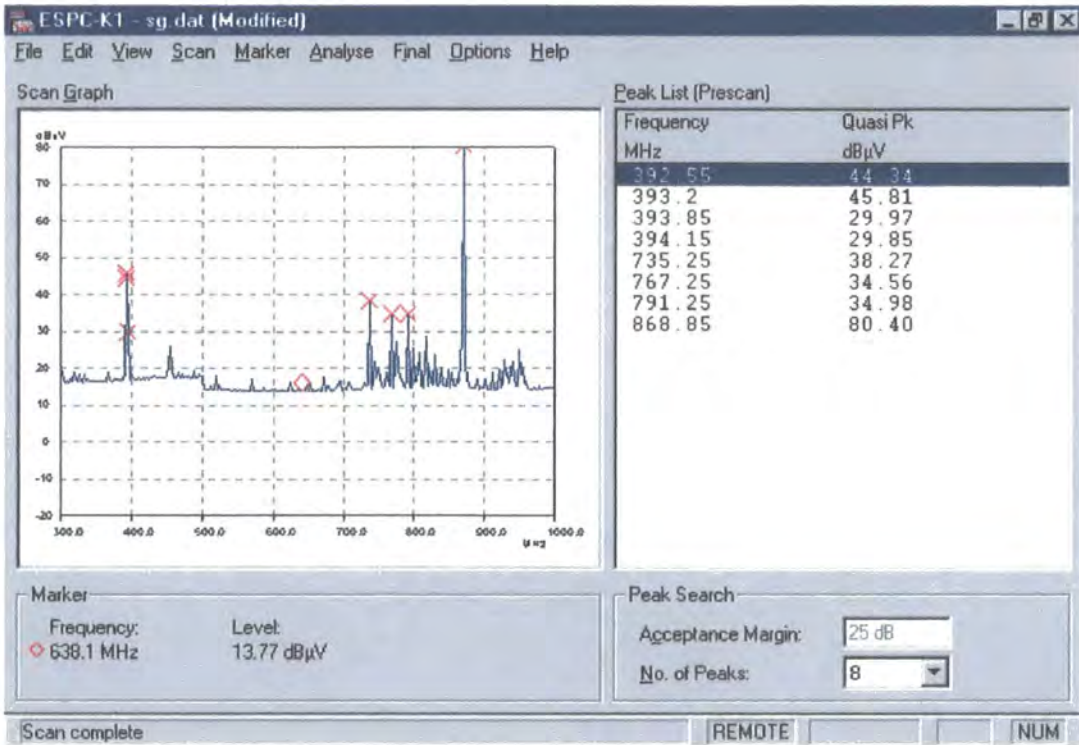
ESPC-K1 - sg.dat (Modified)

File Edit View Scan Marker Analyse Final Options Help

Scan Graph

dBµV
80
70
60
50
40
30
20
10
0
-10
-20
300.0 400.0 500.0 600.0 700.0 800.0 900.0 1000.0
MHz

Peak List (Prescan)

| Frequency MHz | Quasi Pk dBµV |
|---|---|
| 392.55 | 44.34 |
| 393.2 | 45.81 |
| 393.85 | 29.97 |
| 394.15 | 29.85 |
| 735.25 | 38.27 |
| 767.25 | 34.56 |
| 791.25 | 34.98 |
| 868.85 | 80.40 |

Marker
Frequency: 638.1 MHz
Level: 13.77 dBµV

Peak Search
Acceptance Margin: 25 dB
No. of Peaks: 8

Scan complete
REMOTE
NUM